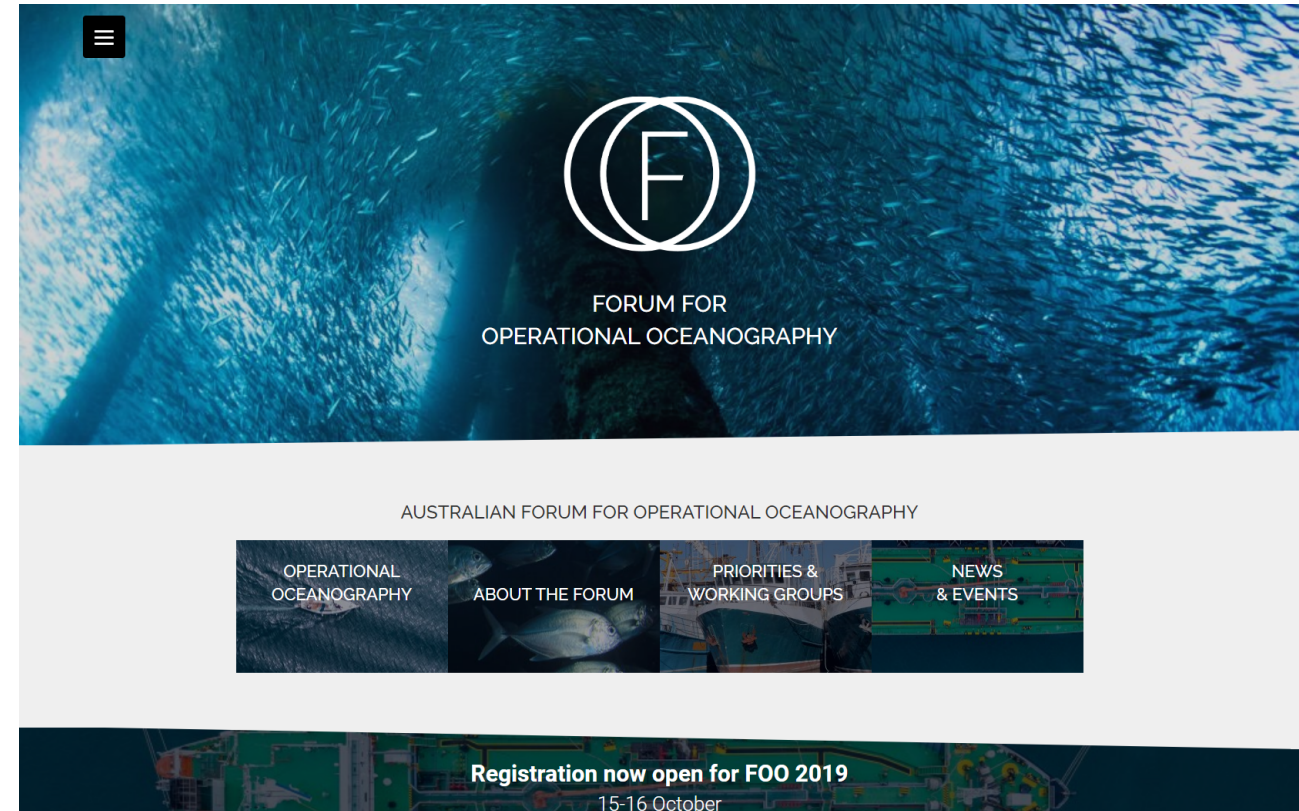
F

FORUM FOR
OPERATIONAL OCEANOGRAPHY

AUSTRALIAN FORUM FOR OPERATIONAL OCEANOGRAPHY

OPERATIONAL OCEANOGRAPHY

ABOUT THE FORUM

PRIORITIES & WORKING GROUPS

NEWS & EVENTS

Registration now open for FOO 2019

15-16 October